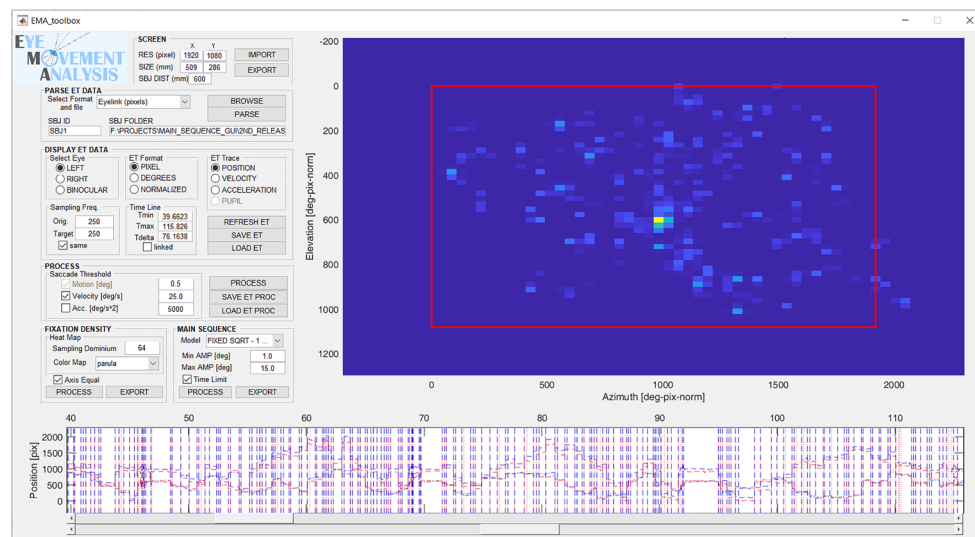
EMA_toolbox

EYE MOVEMENT ANALYSIS

SCREEN
X Y
RES (pixel) 1920 1080
SIZE (mm) 509 286
SBJ DIST (mm) 600
IMPORT
EXPORT

PARSE ET DATA
Select Format and file
Eyelink (pixels)
BROWSE
PARSE
SBJ ID
SBJ1
SBJ FOLDER
F:\PROJECTS\MAIN_SEQUENCE_GUI\2ND_RELEAS

DISPLAY ET DATA
Select Eye
LEFT
RIGHT
BINOCULAR
ET Format
PIXEL
DEGREES
NORMALIZED
ET Trace
POSITION
VELOCITY
ACCELERATION
PUPIL
Sampling Freq.
Orig. 250
Target 250
same
Time Line
Tmin 39.6623
Tmax 115.826
Tdelta 76.1638
linked
REFRESH ET
SAVE ET
LOAD ET

PROCESS
Saccade Threshold
Motion [deg] 0.5
Velocity [deg/s] 25.0
Acc. [deg/s^2] 5000
PROCESS
SAVE ET PROC
LOAD ET PROC

FIXATION DENSITY
Heat Map
Sampling Dominium 64
Color Map parula
Axis Equal
PROCESS
EXPORT

MAIN SEQUENCE
Model FIXED SQRT - 1 ...
Min AMP [deg] 1.0
Max AMP [deg] 15.0
Time Limit
PROCESS
EXPORT

-200
0
200
400
600
800
1000
1200
Elevation [deg-pix-norm]
0
500
1000
1500
2000
Azimuth [deg-pix-norm]

40 50 60 70 80 90 100 110
2000
1500
1000
500
0
Position [pix]